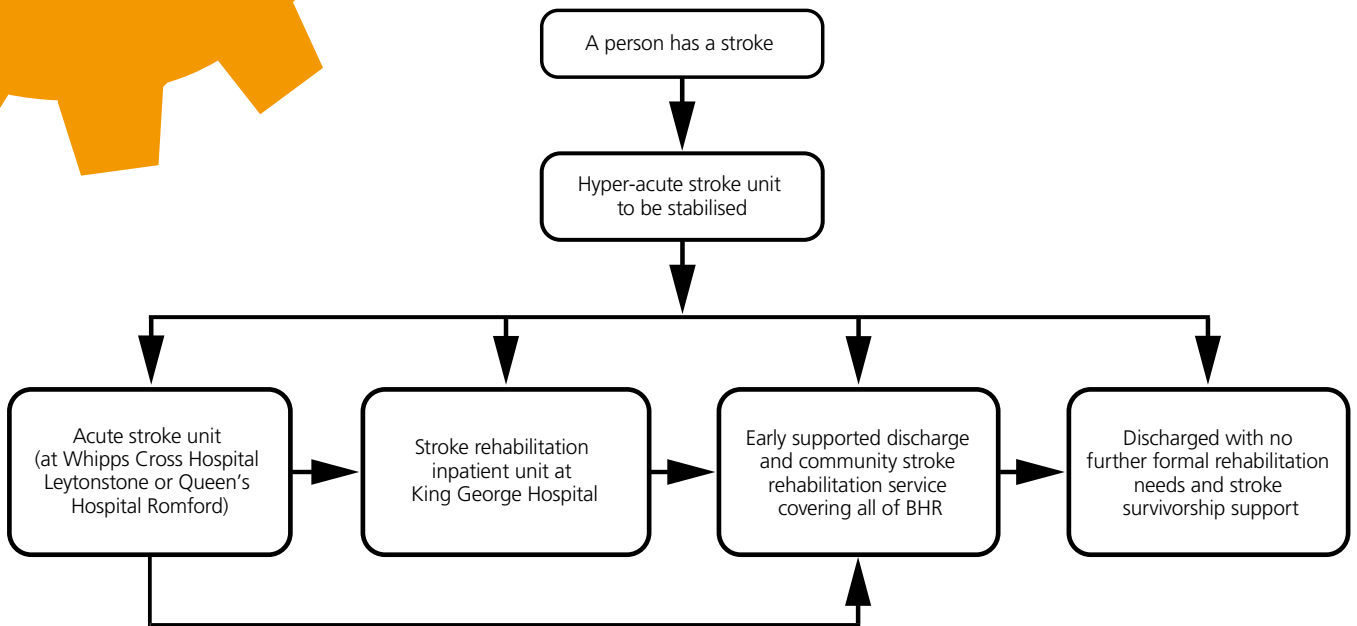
A person has a stroke

Hyper-acute stroke unit to be stabilised

Acute stroke unit (at Whipps Cross Hospital Leytonstone or Queen's Hospital Romford)

Stroke rehabilitation inpatient unit at King George Hospital

Early supported discharge and community stroke rehabilitation service covering all of BHR

Discharged with no further formal rehabilitation needs and stroke survivorship support